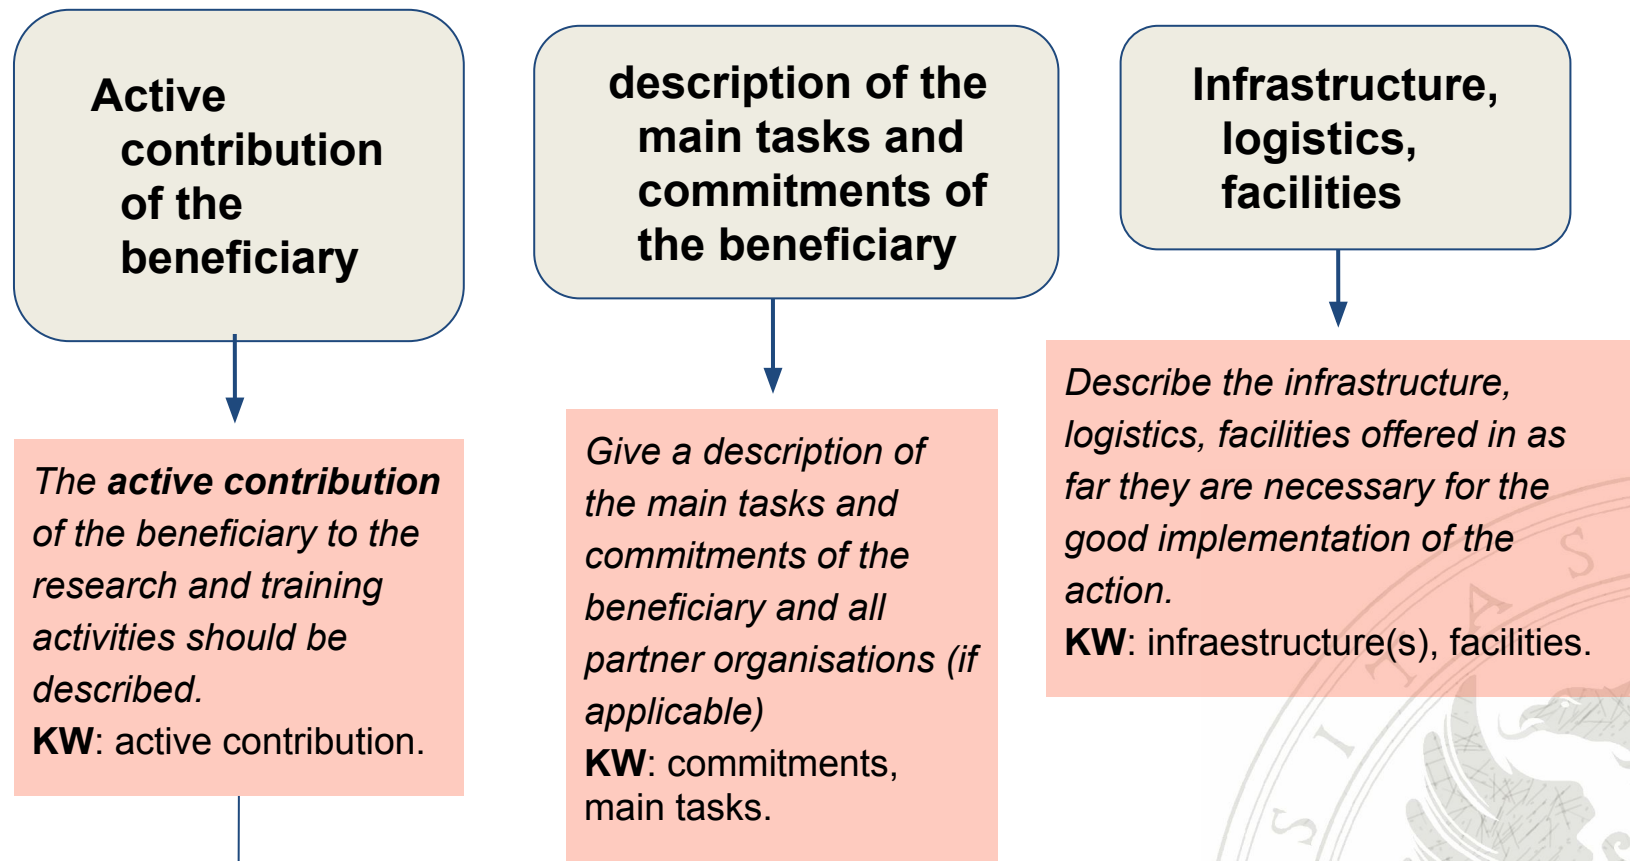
Active contribution of the beneficiary

The **active contribution** of the beneficiary to the research and training activities should be described.
**KW**: active contribution.

description of the main tasks and commitments of the beneficiary

Give a description of the main tasks and commitments of the beneficiary and all partner organisations (if applicable)
**KW**: commitments, main tasks.

Infrastructure, logistics, facilities

Describe the infrastructure, logistics, facilities offered in as far they are necessary for the good implementation of the action.
**KW**: infraestructure(s), facilities.